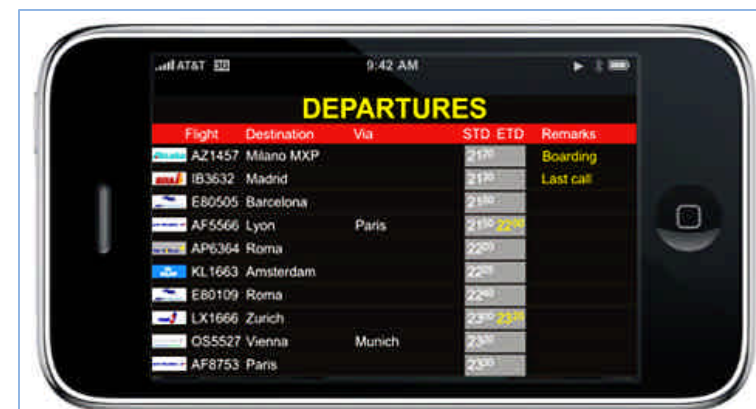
AT&T 3G 9:42 AM

DEPARTURES

| Flight | Destination | Via | STD | ETD | Remarks |
|---|---|---|---|---|---|
| AZ1457 | Milano MXP | | $21^{10}$ | | Boarding |
| IB3632 | Madrid | | $21^{20}$ | | Last call |
| E80505 | Barcelona | | $21^{30}$ | | |
| AF5566 | Lyon | Paris | $21^{50}$ | $22^{30}$ | |
| AP6364 | Roma | | $22^{00}$ | | |
| KL1663 | Amsterdam | | $22^{20}$ | | |
| E80109 | Roma | | $22^{40}$ | | |
| LX1666 | Zurich | | $23^{00}$ | $23^{20}$ | |
| OS5527 | Vienna | Munich | $23^{10}$ | | |
| AF8753 | Paris | | $23^{20}$ | | |